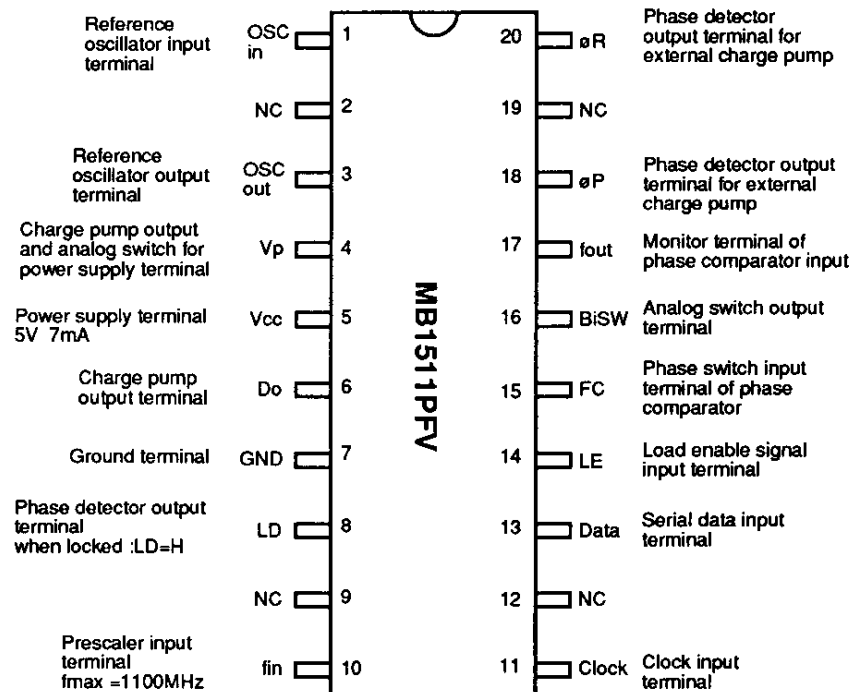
Reference oscillator input terminal
OSC in
1

NC
2

Reference oscillator output terminal
OSC out
3

Charge pump output and analog switch for power supply terminal
Vp
4

Power supply terminal 5V 7mA
Vcc
5

Charge pump output terminal
Do
6

Ground terminal
GND
7

Phase detector output terminal when locked :LD=H
LD
8

NC
9

Prescaler input terminal fmax =1100MHz
fin
10

MB1511PFV

20
øR
Phase detector output terminal for external charge pump

19
NC

18
øP
Phase detector output terminal for external charge pump

17
fout
Monitor terminal of phase comparator input

16
BiSW
Analog switch output terminal

15
FC
Phase switch input terminal of phase comparator

14
LE
Load enable signal input terminal

13
Data
Serial data input terminal

12
NC

11
Clock
Clock input terminal